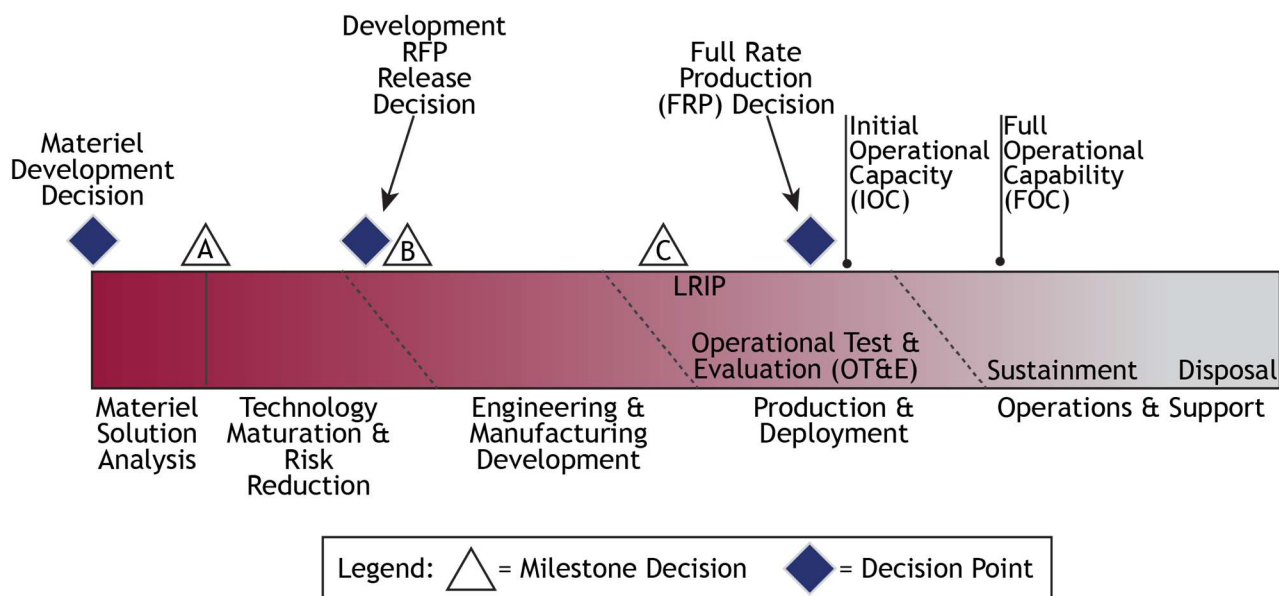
Development RFP Release Decision

Full Rate Production (FRP) Decision

Materiel Development Decision

Initial Operational Capacity (IOC)

Full Operational Capability (FOC)

A

B

C

LRIP

Operational Test & Evaluation (OT&E)

Sustainment

Disposal

Materiel Solution Analysis

Technology Maturation & Risk Reduction

Engineering & Manufacturing Development

Production & Deployment

Operations & Support

Legend: = Milestone Decision = Decision Point